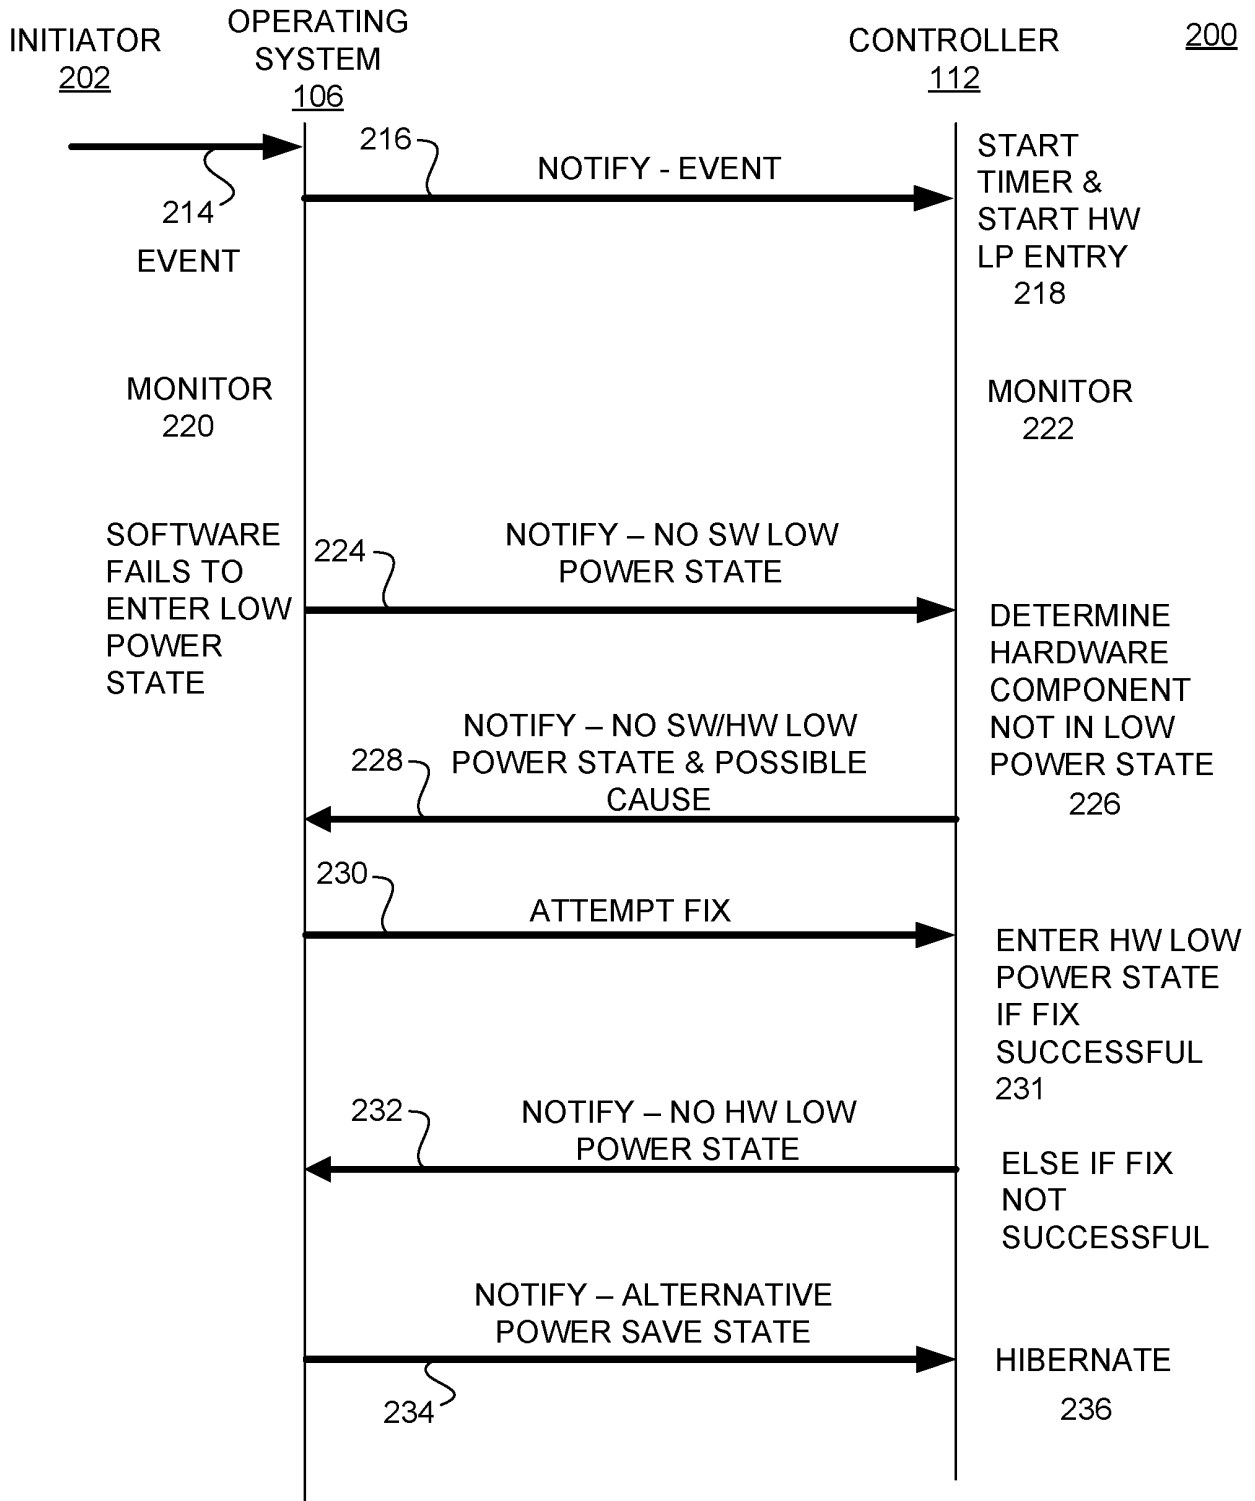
INITIATOR
202

OPERATING SYSTEM
106

CONTROLLER
112

200

216

NOTIFY - EVENT

214

EVENT

START TIMER & START HW LP ENTRY
218

MONITOR
220

MONITOR
222

SOFTWARE FAILS TO ENTER LOW POWER STATE

224

NOTIFY – NO SW LOW POWER STATE

DETERMINE HARDWARE COMPONENT NOT IN LOW POWER STATE
226

NOTIFY – NO SW/HW LOW POWER STATE & POSSIBLE CAUSE

228

230

ATTEMPT FIX

ENTER HW LOW POWER STATE IF FIX SUCCESSFUL
231

232

NOTIFY – NO HW LOW POWER STATE

ELSE IF FIX NOT SUCCESSFUL

NOTIFY – ALTERNATIVE POWER SAVE STATE

234

HIBERNATE
236